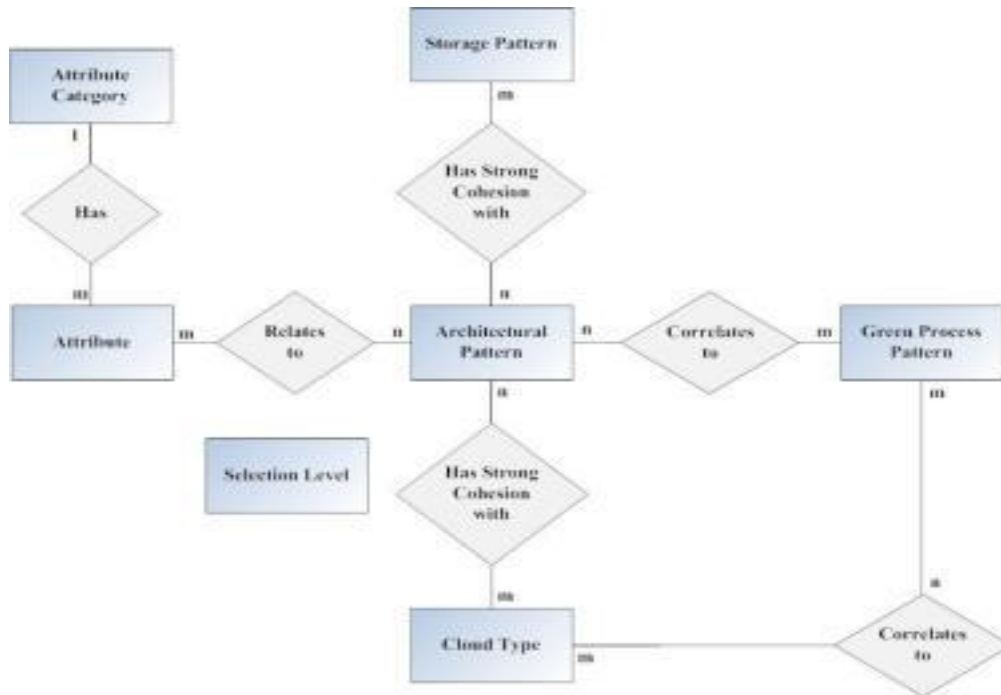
Storage Pattern

m

Attribute Category

1

Has Strong Cohesion with

Has

n

m

Attribute

m

Relates to

n

Architectural Pattern

n

Correlates to

m

Green Process Pattern

n

m

Selection Level

Has Strong Cohesion with

m

n

Cloud Type

m

Correlates to